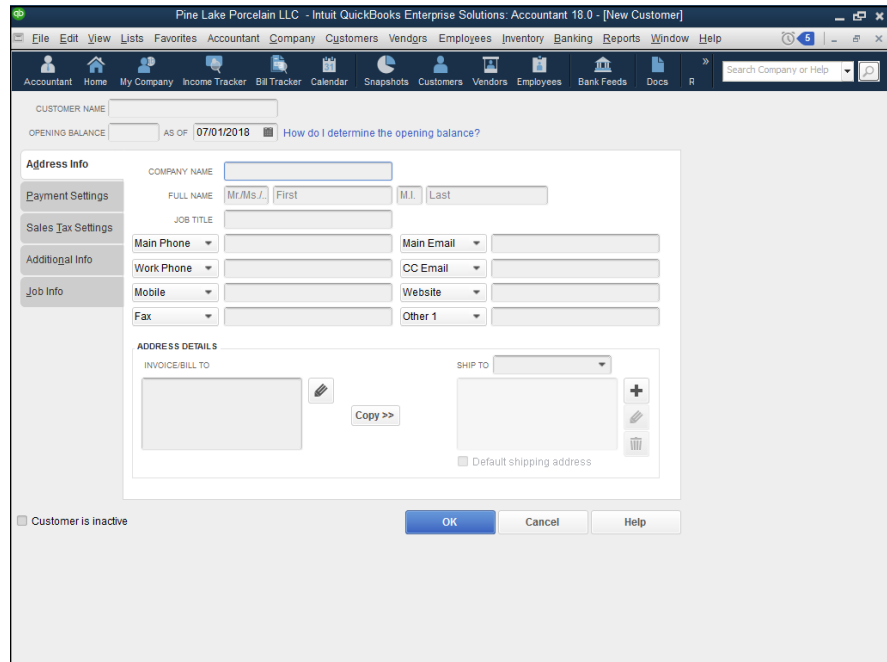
Pine Lake Porcelain LLC - Intuit QuickBooks Enterprise Solutions: Accountant 18.0 - [New Customer]

File Edit View Lists Favorites Accountant Company Customers Vendors Employees Inventory Banking Reports Window Help 5

Accountant Home My Company Income Tracker Bill Tracker Calendar Snapshots Customers Vendors Employees Bank Feeds Docs R

Search Company or Help

CUSTOMER NAME

OPENING BALANCE AS OF 07/01/2018 How do I determine the opening balance?

Address Info

Payment Settings

Sales Tax Settings

Additional Info

Job Info

COMPANY NAME

FULL NAME Mr./Ms./... First M.I. Last

JOB TITLE

Main Phone

Main Email

Work Phone

CC Email

Mobile

Website

Fax

Other 1

ADDRESS DETAILS

INVOICE/BILL TO

Copy >>

SHIP TO

Default shipping address

Customer is inactive

OK

Cancel

Help